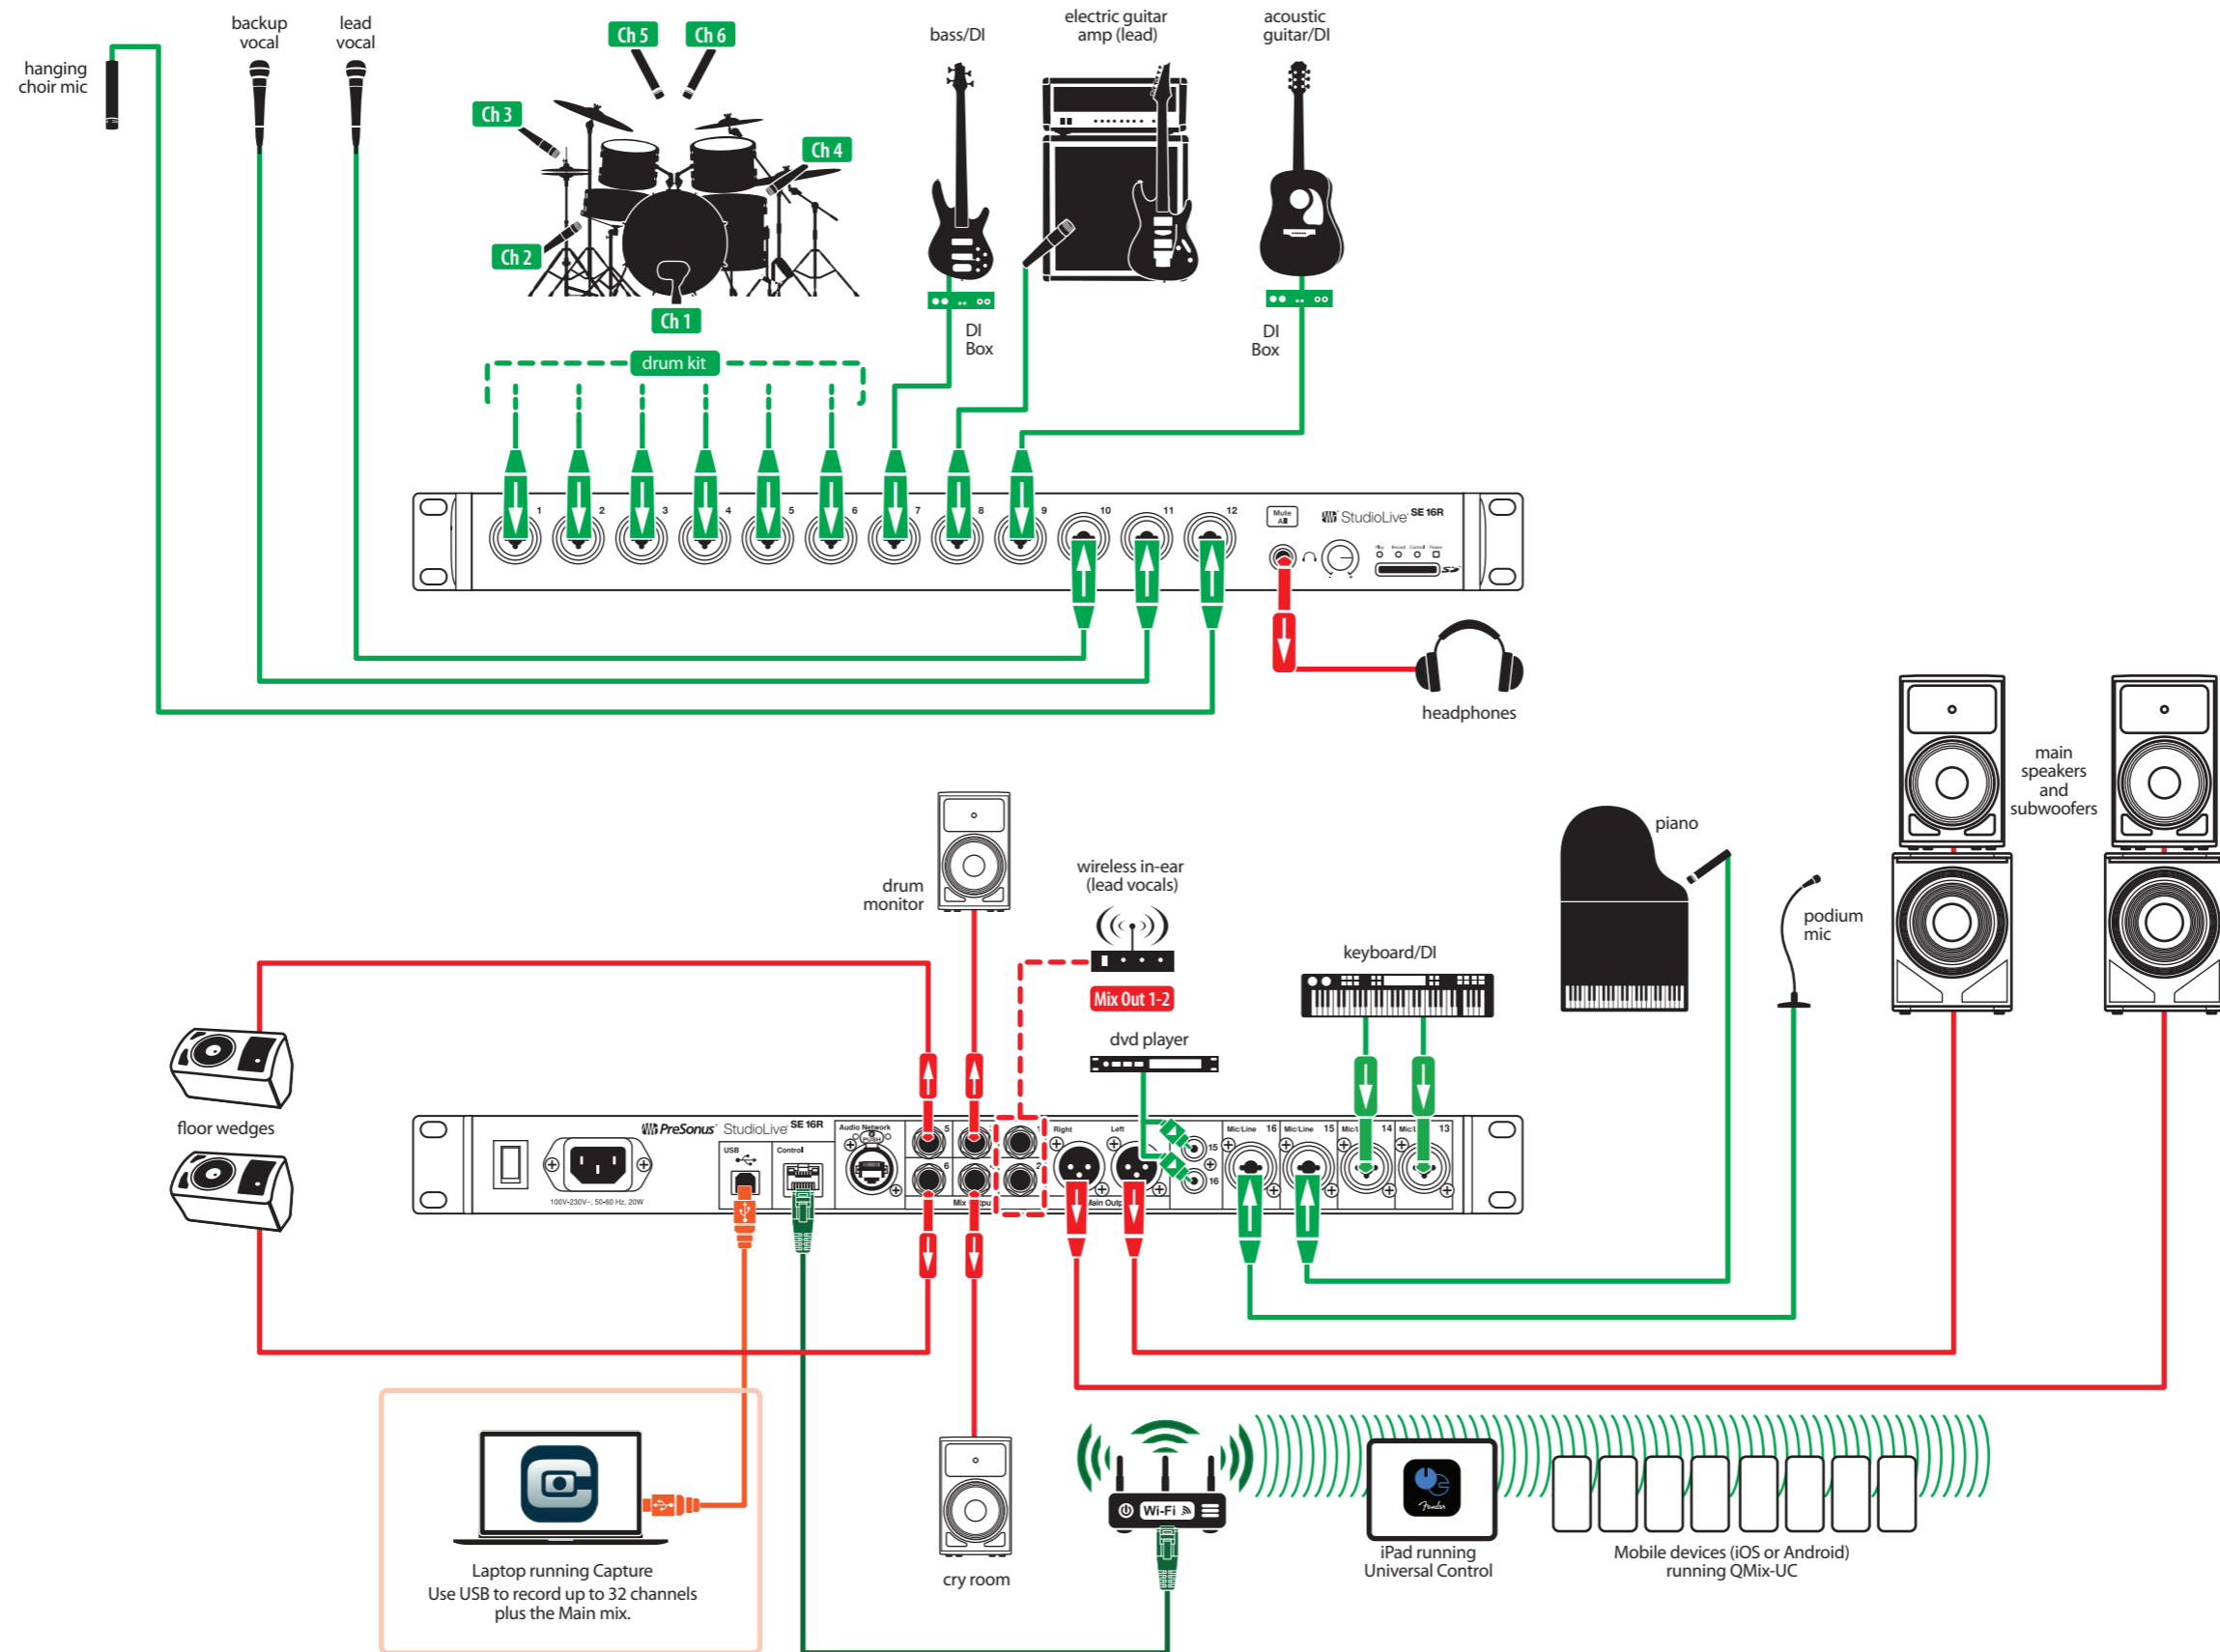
hanging choir mic

backup vocal

lead vocal

Ch 5

Ch 6

Ch 3

Ch 4

Ch 2

Ch 1

bass/DI

electric guitar amp (lead)

acoustic guitar/DI

DI Box

DI Box

drum kit

1 2 3 4 5 6 7 8 9 10 11 12

Mute All

StudioLive SE 16R

headphones

main speakers and subwoofers

piano

drum monitor

wireless in-ear (lead vocals)

podium mic

keyboard/DI

Mix Out 1-2

dvd player

floor wedges

PreSonus StudioLive SE 16R

100V-230V~, 50-60 Hz, 20W

USB

Control

Audio Network

Right

Left

Main Outputs

Mix Outputs

Mic/Line 16

Mic/Line 15

Mic/Line 14

Mic/Line 13

Laptop running Capture
Use USB to record up to 32 channels plus the Main mix.

cry room

Wi-Fi

iPad running Universal Control

Mobile devices (iOS or Android) running QMix-UC